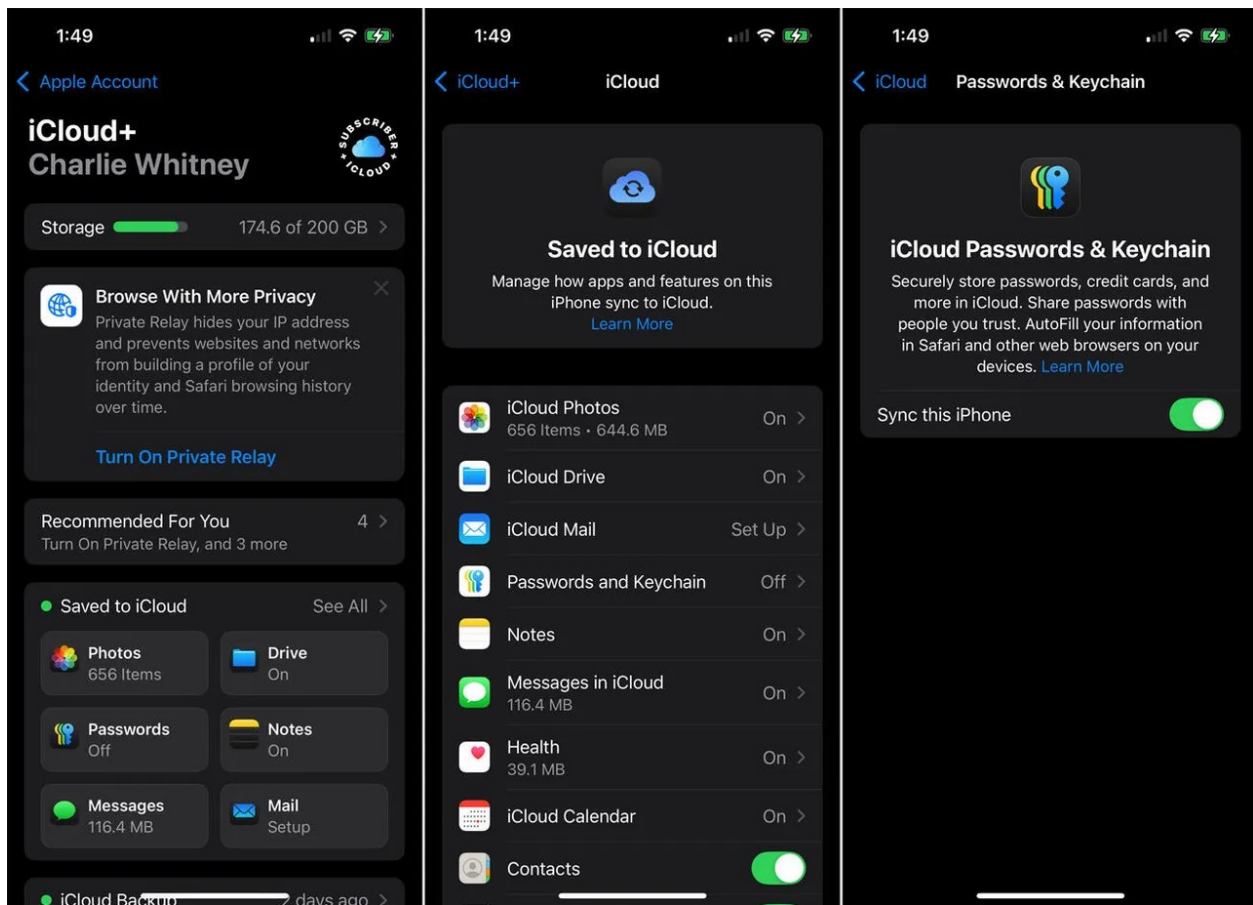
1:49

Apple Account

iCloud+
Charlie Whitney

SUBSCRIBER iCLOUD

Storage 174.6 of 200 GB

Browse With More Privacy
Private Relay hides your IP address and prevents websites and networks from building a profile of your identity and Safari browsing history over time.

Turn On Private Relay

Recommended For You 4
Turn On Private Relay, and 3 more

Saved to iCloud See All

Photos
656 Items

Drive
On

Passwords
Off

Notes
On

Messages
116.4 MB

Mail
Setup

iCloud Backup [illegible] days ago

1:49

iCloud+ iCloud

Saved to iCloud
Manage how apps and features on this iPhone sync to iCloud.
Learn More

iCloud Photos On
656 Items • 644.6 MB

iCloud Drive On

iCloud Mail Set Up

Passwords and Keychain Off

Notes On

Messages in iCloud On
116.4 MB

Health On
39.1 MB

iCloud Calendar On

Contacts

1:49

iCloud Passwords & Keychain

iCloud Passwords & Keychain
Securely store passwords, credit cards, and more in iCloud. Share passwords with people you trust. AutoFill your information in Safari and other web browsers on your devices. Learn More

Sync this iPhone